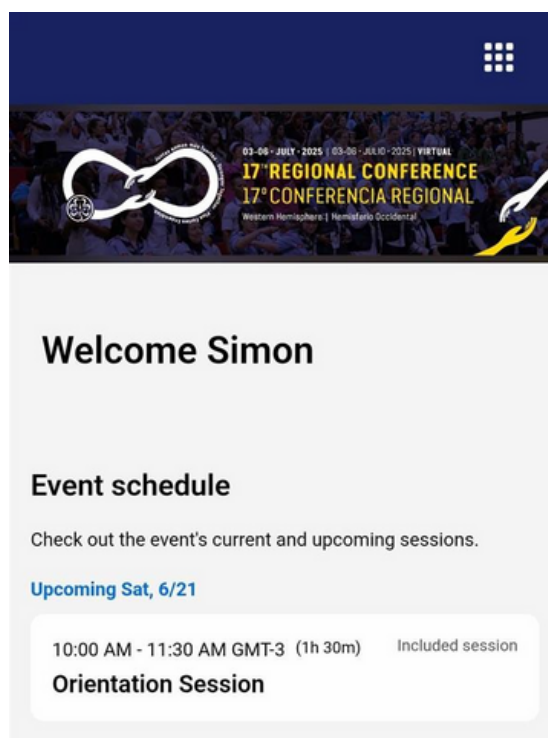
03-06 • JULY • 2025 | 03-06 • JULIO • 2025 | VIRTUAL
17th REGIONAL CONFERENCE
17° CONFERENCIA REGIONAL
Western Hemisphere | Hemisferio Occidental

Welcome Simon

Event schedule

Check out the event's current and upcoming sessions.

Upcoming Sat, 6/21

10:00 AM - 11:30 AM GMT-3 (1h 30m) Included session
Orientation Session